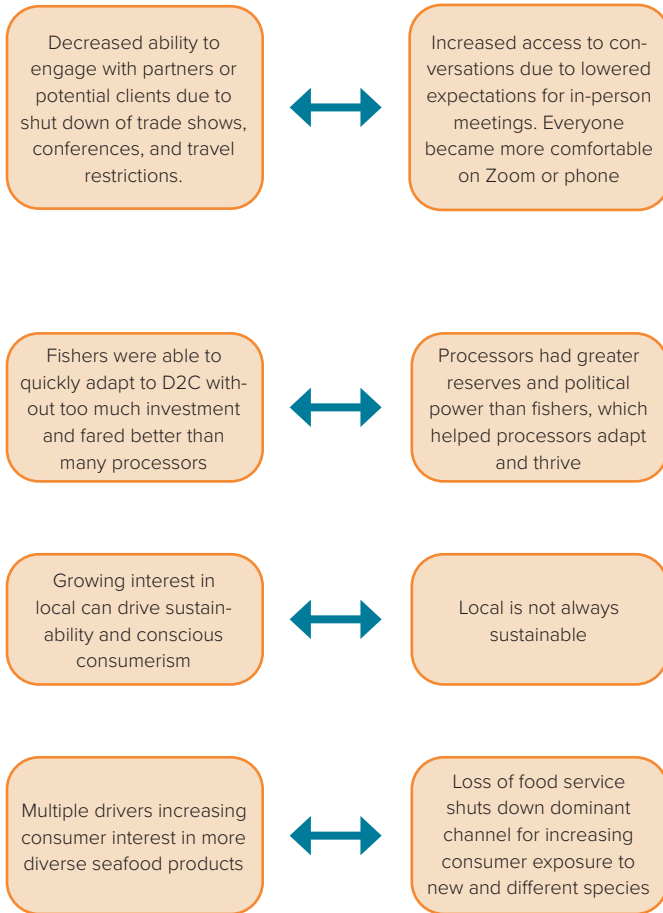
Decreased ability to engage with partners or potential clients due to shut down of trade shows, conferences, and travel restrictions.

Increased access to conversations due to lowered expectations for in-person meetings. Everyone became more comfortable on Zoom or phone

Fishers were able to quickly adapt to D2C without too much investment and fared better than many processors

Processors had greater reserves and political power than fishers, which helped processors adapt and thrive

Growing interest in local can drive sustainability and conscious consumerism

Local is not always sustainable

Multiple drivers increasing consumer interest in more diverse seafood products

Loss of food service shuts down dominant channel for increasing consumer exposure to new and different species